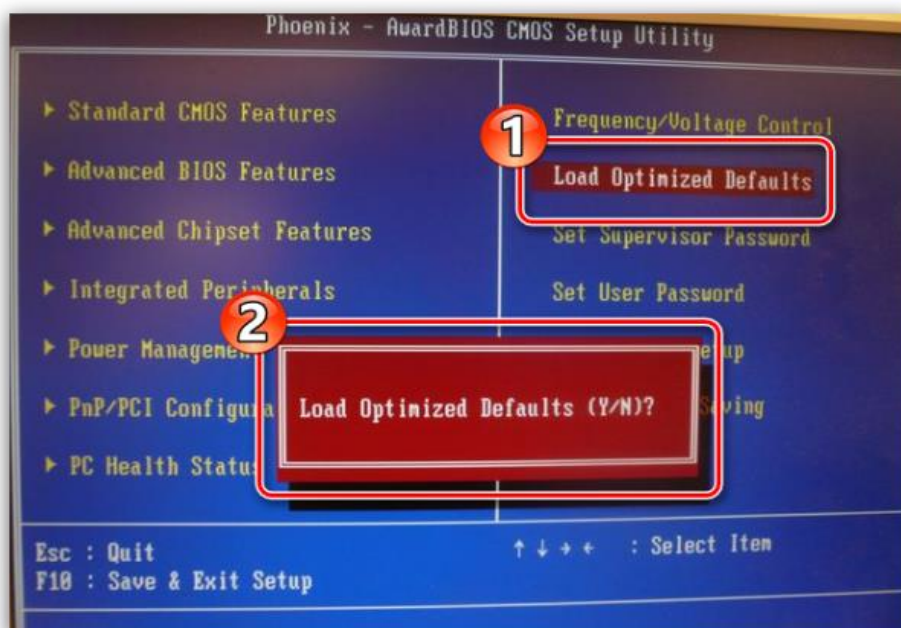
Phoenix - AwardBIOS CMOS Setup Utility

▸ Standard CMOS Features
▸ Advanced BIOS Features
▸ Advanced Chipset Features
▸ Integrated Peripherals
▸ Power Managemen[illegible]
▸ PnP/PCI Configura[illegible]
▸ PC Health Statu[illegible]

1
Frequency/Voltage Control
Load Optimized Defaults
Set Supervisor Password
Set User Password
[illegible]etup
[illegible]ving

2
Load Optimized Defaults (Y/N)?

Esc : Quit
F10 : Save & Exit Setup
↑ ↓ → ← : Select Item